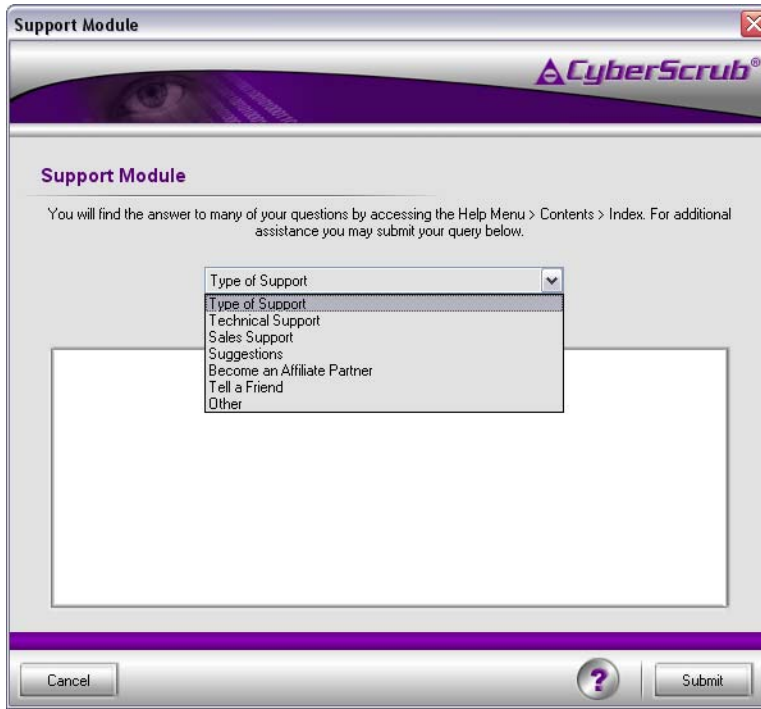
Support Module

CyberScrub®

Support Module

You will find the answer to many of your questions by accessing the Help Menu > Contents > Index. For additional assistance you may submit your query below.

Type of Support

Type of Support
Technical Support
Sales Support
Suggestions
Become an Affiliate Partner
Tell a Friend
Other

Cancel

?

Submit